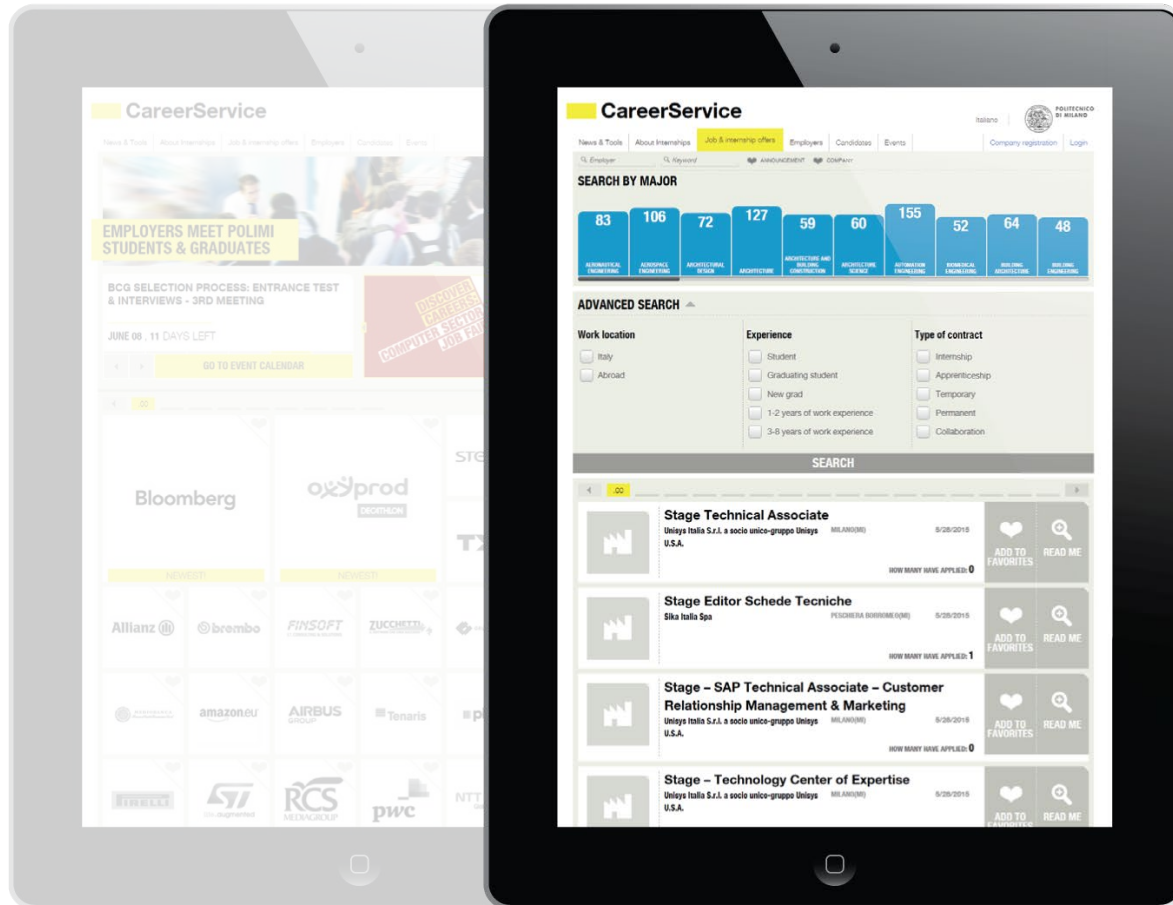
CareerService

News & Tools | About Internships | Job & internship offers | Employers | Candidates | Events

EMPLOYERS MEET POLIMI STUDENTS & GRADUATES

BCG SELECTION PROCESS: ENTRANCE TEST & INTERVIEWS - 3RD MEETING

JUNE 08 . 11 DAYS LEFT

GO TO EVENT CALENDAR

DISCOVER CAREERS COMPUTER SECTOR JOB FAI

Bloomberg

oxyprod DECATHLON

NEWEST!

NEWEST!

Allianz

brembo

FINSOFT

ZUCCHETTI

amazon.eu

AIRBUS GROUP

Tenaris

PIRELLI

ST

RCS MEDIAGROUP

pwc

CareerService

Italiano

POLITECNICO DI MILANO

News & Tools | About Internships | Job & internship offers | Employers | Candidates | Events

Company registration | Login

Employer | Keyword | ANNOUNCEMENT | COMPANY

SEARCH BY MAJOR

| 83 | 106 | 72 | 127 | 59 | 60 | 155 | 52 | 64 | 48 |
|---|---|---|---|---|---|---|---|---|---|
| AERONAUTICAL ENGINEERING | AEROSPACE ENGINEERING | ARCHITECTURAL DESIGN | ARCHITECTURE | ARCHITECTURE AND BUILDING CONSTRUCTION | ARCHITECTURE SCIENCE | AUTOMATION ENGINEERING | BIOMEDICAL ENGINEERING | BUILDING ARCHITECTURE | BUILDING ENGINEERING |

ADVANCED SEARCH

Work location
Italy
Abroad

Experience
Student
Graduating student
New grad
1-2 years of work experience
3-8 years of work experience

Type of contract
Internship
Apprenticeship
Temporary
Permanent
Collaboration

SEARCH

Stage Technical Associate
Unisys Italia S.r.l. a socio unico-gruppo Unisys U.S.A.
MILANO(MI)
5/28/2015
HOW MANY HAVE APPLIED: 0
ADD TO FAVORITES
READ ME

Stage Editor Schede Tecniche
Sika Italia Spa
PESCHIERA BORROMEO(MI)
5/28/2015
HOW MANY HAVE APPLIED: 1
ADD TO FAVORITES
READ ME

Stage – SAP Technical Associate – Customer Relationship Management & Marketing
Unisys Italia S.r.l. a socio unico-gruppo Unisys U.S.A.
MILANO(MI)
5/28/2015
HOW MANY HAVE APPLIED: 0
ADD TO FAVORITES
READ ME

Stage – Technology Center of Expertise
Unisys Italia S.r.l. a socio unico-gruppo Unisys U.S.A.
MILANO(MI)
5/28/2015
ADD TO FAVORITES
READ ME